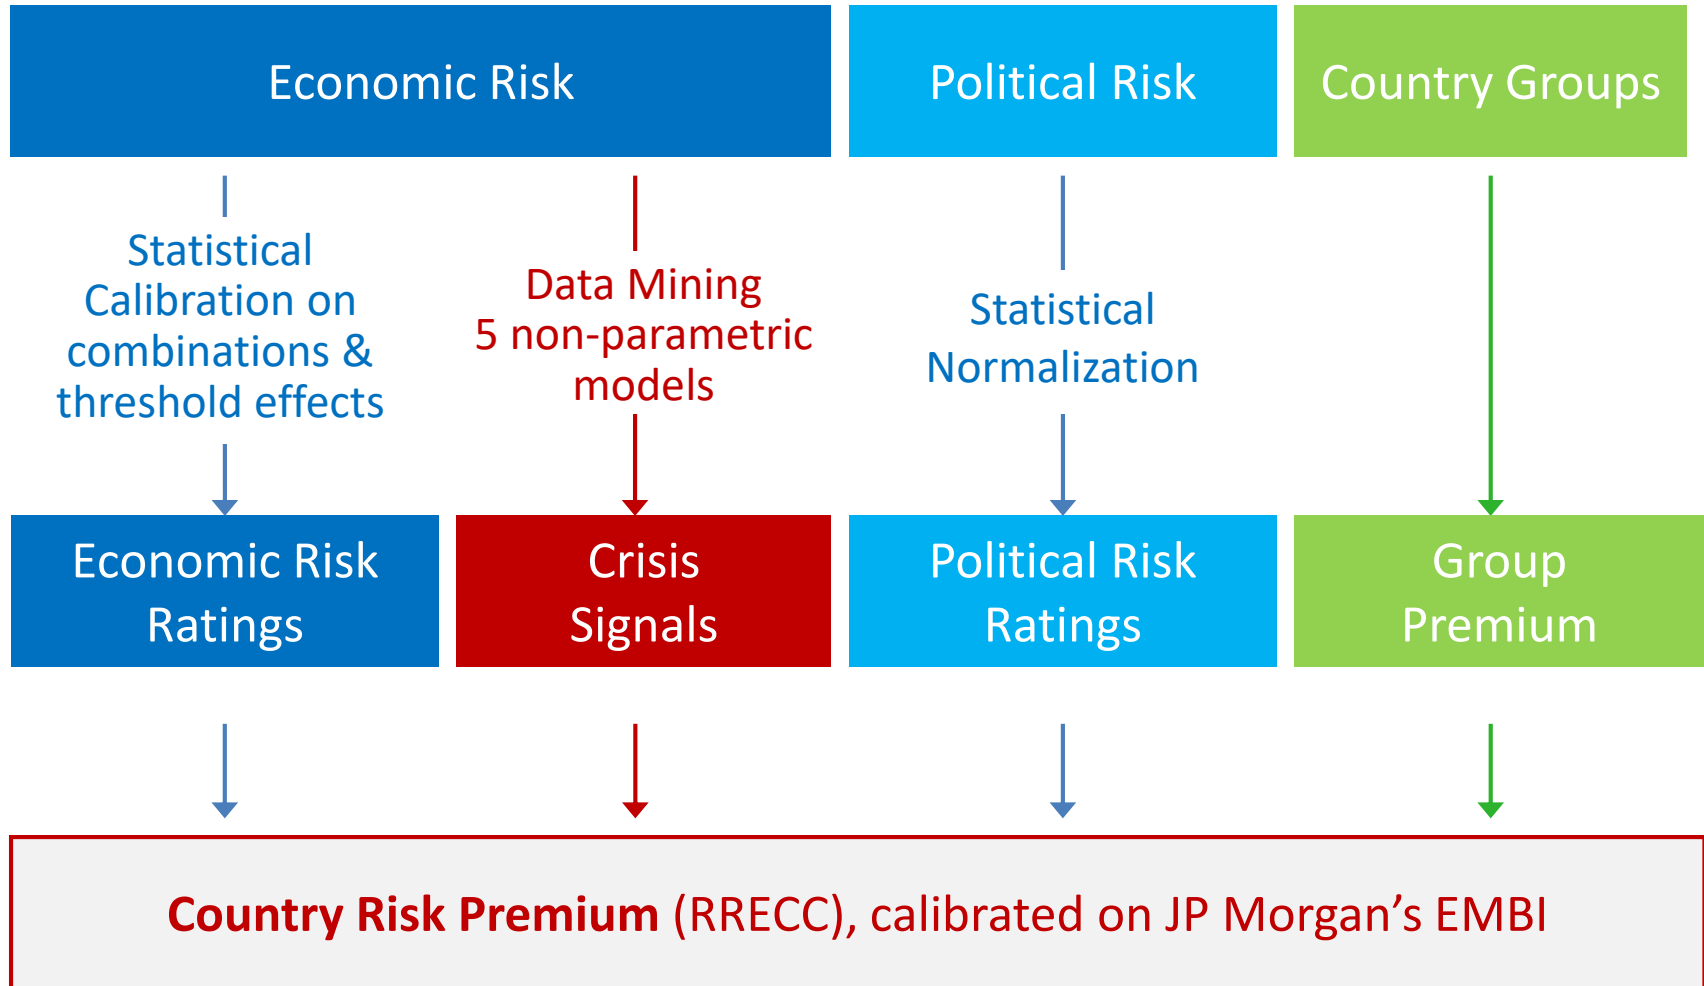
Economic Risk

Political Risk

Country Groups

Statistical Calibration on combinations & threshold effects

Data Mining 5 non-parametric models

Statistical Normalization

Economic Risk Ratings

Crisis Signals

Political Risk Ratings

Group Premium

**Country Risk Premium** (RRECC), calibrated on JP Morgan's EMBI